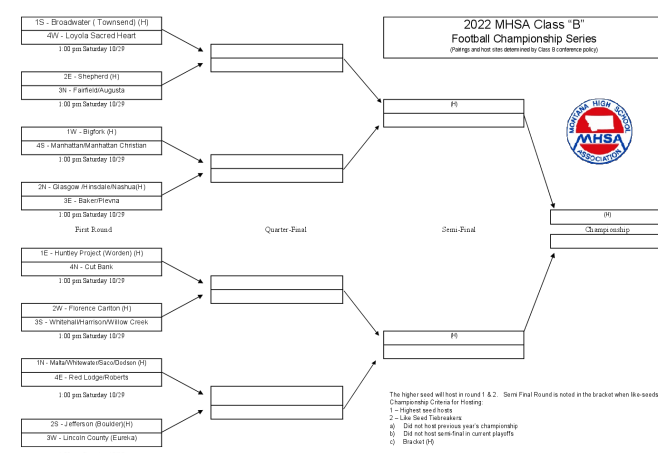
2022 MHSA Class "B"
Football Championship Series
(Pairings and host sites determined by Class B conference policy)

1S - Broadwater ( Townsend) (H)
4W - Loyola Sacred Heart
1:00 pm Saturday 10/29

2E - Shepherd (H)
3N - Fairfield/Augusta
1:00 pm Saturday 10/29

1W - Bigfork (H)
4S - Manhattan/Manhattan Christian
1:00 pm Saturday 10/29

2N - Glasgow /Hinsdale/Nashua(H)
3E - Baker/Plevna
1:00 pm Saturday 10/29

First Round

1E - Huntley Project (Worden) (H)
4N - Cut Bank
1:00 pm Saturday 10/29

2W - Florence Carlton (H)
3S - Whitehall/Harrison/Willow Creek
1:00 pm Saturday 10/29

1N - Malta/Whitewater/Saco/Dodson (H)
4E - Red Lodge/Roberts
1:00 pm Saturday 10/29

2S - Jefferson (Boulder)(H)
3W - Lincoln County (Eureka)

Quarter-Final

(H)

Semi-Final

(H)

MONTANA HIGH SCHOOL ASSOCIATION MHSA

(H)
Championship

The higher seed will host in round 1 & 2. Semi Final Round is noted in the bracket when like-seeds
Championship Criteria for Hosting:
1 – Highest seed hosts
2 – Like Seed Tiebreakers
a) Did not host previous year's championship
b) Did not host semi-final in current playoffs
c) Bracket (H)